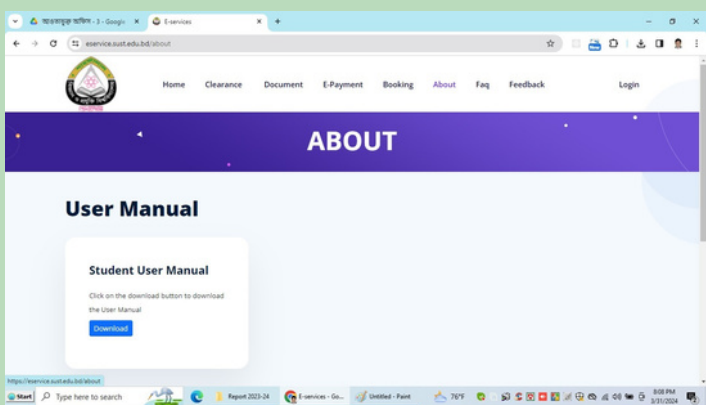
আত্তরাভুক্ত অফিস - 3 - Google ×

E-services ×

+

eservice.sust.edu.bd/about

Home Clearance Document E-Payment Booking About Faq Feedback Login

ABOUT

User Manual

Student User Manual

Click on the download button to download the User Manual

Download

https://eservice.sust.edu.bd/about

Start Type here to search Report 2023-24 E-services - Go... Untitled - Paint 76°F 8:08 PM 3/31/2024